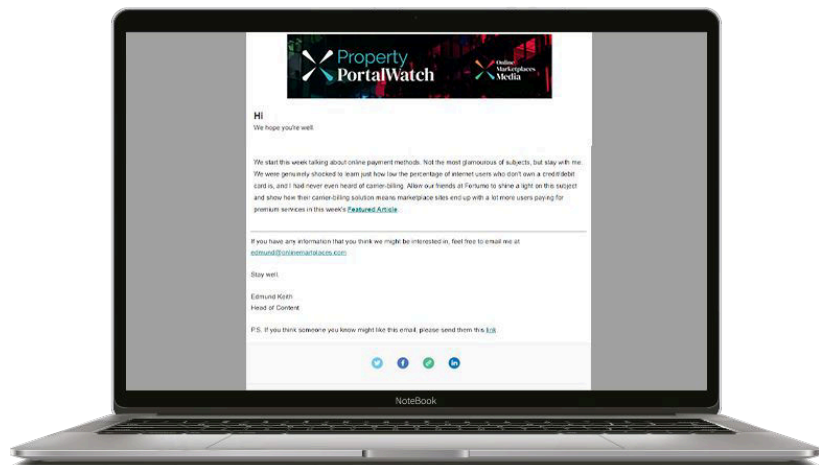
Property PortalWatch

Online Marketplaces Media

Hi

We hope you're well.

We start this week talking about online payment methods. Not the most glamourous of subjects, but stay with me. We were genuinely shocked to learn just how low the percentage of internet users who don't own a credit/debit card is, and I had never even heard of carrier-billing. Allow our friends at Fortumo to shine a light on this subject and show how their carrier-billing solution means marketplace sites end up with a lot more users paying for premium services in this week's Featured Article.

If you have any information that you think we might be interested in, feel free to email me at edmund@onlinemarketplaces.com

Stay well.

Edmund Keith
Head of Content

P.S. If you think someone you know might like this email, please send them this link

NoteBook